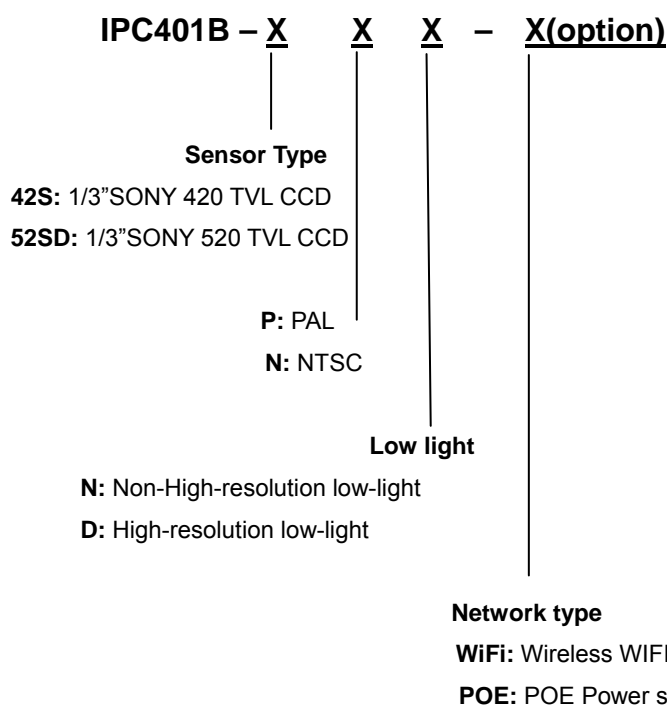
IPC401B – X X X – X(option)

Sensor Type

42S: 1/3”SONY 420 TVL CCD

52SD: 1/3”SONY 520 TVL CCD

P: PAL

N: NTSC

Low light

N: Non-High-resolution low-light

D: High-resolution low-light

Network type

WiFi: Wireless WIF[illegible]

POE: POE Power s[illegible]